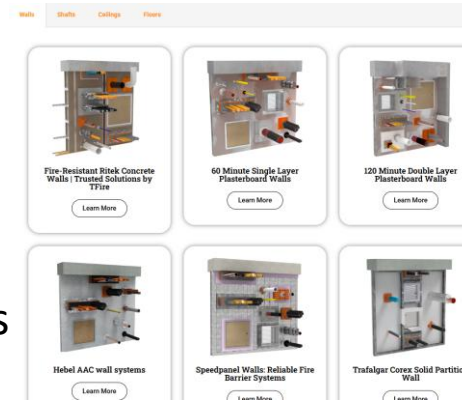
Walls Shafts Ceilings Floors

Fire-Resistant Ritek Concrete Walls | Trusted Solutions by TFire

Learn More

60 Minute Single Layer Plasterboard Walls

Learn More

120 Minute Double Layer Plasterboard Walls

Learn More

s

Hebel AAC wall systems

Learn More

Speedpanel Walls: Reliable Fire Barrier Systems

Learn More

Trafalgar Corex Solid Partitic Wall

Learn More